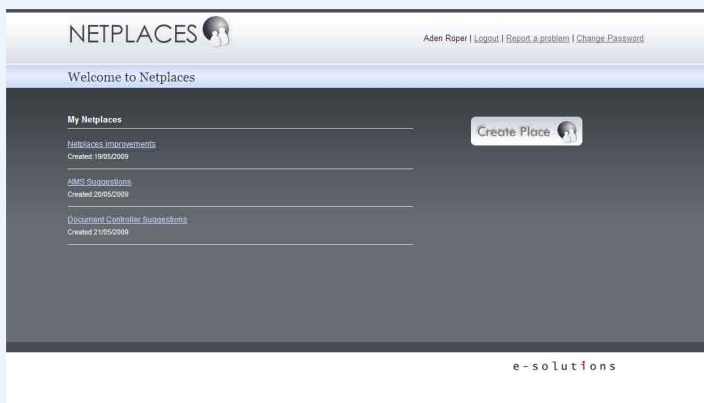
NETPLACES

Aden Roper | Logout | Report a problem | Change Password

Welcome to Netplaces

My Netplaces

Netplaces Improvements
Created:19/05/2009

AIMS Suggestions
Created:20/05/2009

Document Controller Suggestions
Created:21/05/2009

Create Place

e-solutions